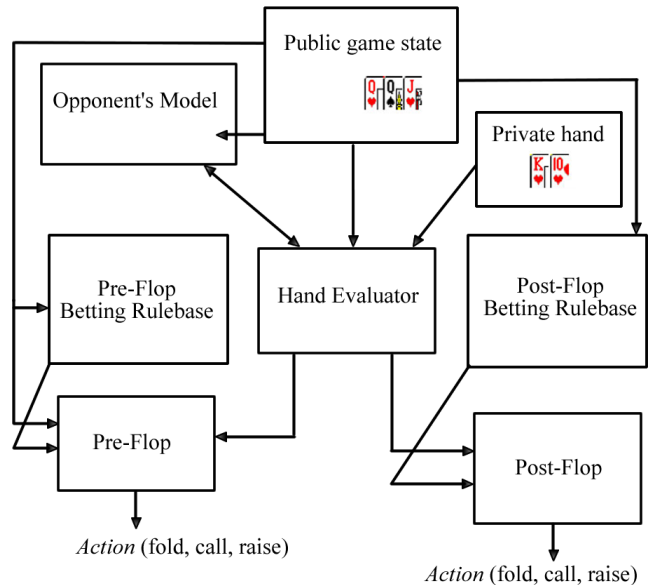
Public game state

Q Q J

Opponent's Model

Private hand

K 10

Pre-Flop Betting Rulebase

Hand Evaluator

Post-Flop Betting Rulebase

Pre-Flop

Post-Flop

*Action* (fold, call, raise)

*Action* (fold, call, raise)